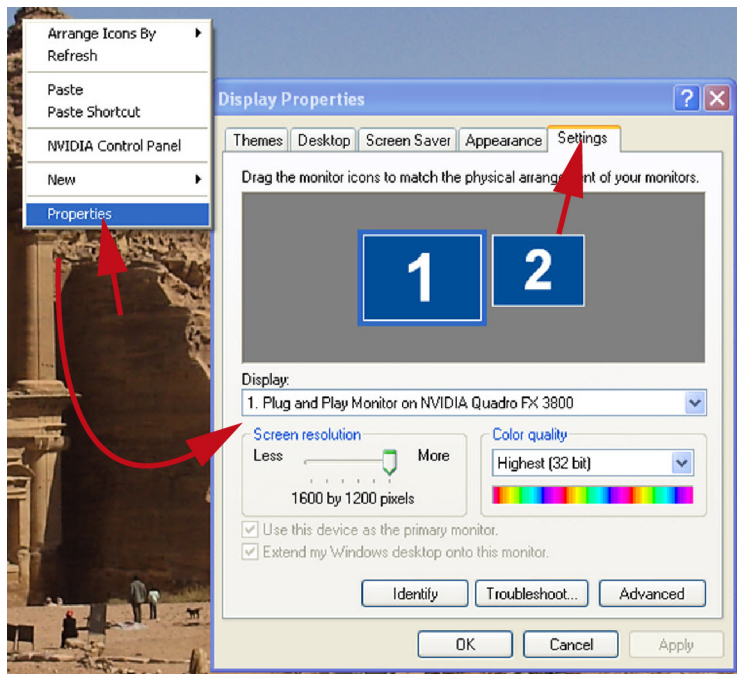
Arrange Icons By
Refresh

Paste
Paste Shortcut

NVIDIA Control Panel

New

Properties

Display Properties

Themes | Desktop | Screen Saver | Appearance | Settings

Drag the monitor icons to match the physical arrange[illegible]t of your monitors.

1 2

Display:
1. Plug and Play Monitor on NVIDIA Quadro FX 3800

Screen resolution
Less More
1600 by 1200 pixels

Color quality
Highest (32 bit)

Use this device as the primary monitor.
Extend my Windows desktop onto this monitor.

Identify
Troubleshoot...
Advanced

OK
Cancel
Apply